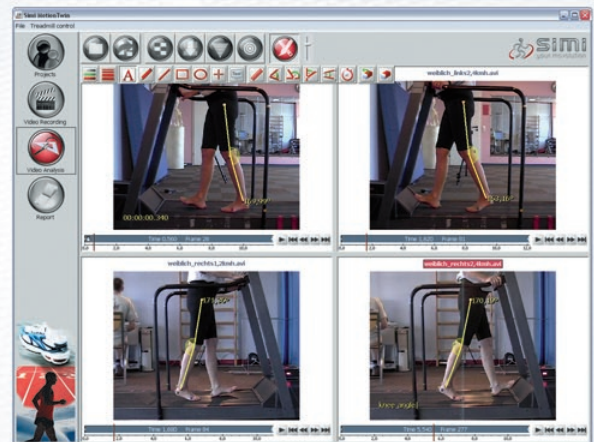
Simi MotionTwin

File Treadmill control

Projects

Video Recording

Video Analysis

Report

simi

weiblich_links2_4kmh.avi

00:00:00.340

Time 0.560 Frame 28

Time 1.620 Frame 81

weiblich_rechts1_2kmh.avi

weiblich_rechts2_4kmh.avi

knee_angle

Time 1.680 Frame 84

Time 5.540 Frame 277